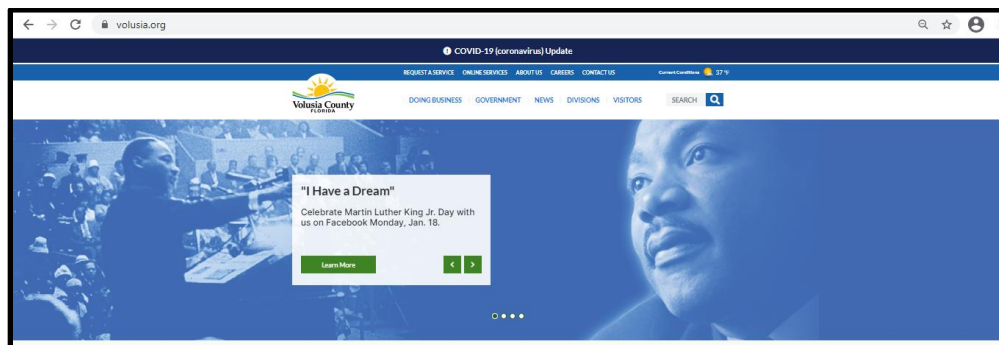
volusia.org

COVID-19 (coronavirus) Update

REQUEST A SERVICE ONLINE SERVICES ABOUT US CAREERS CONTACT US Current Conditions 37 °F

Volusia County FLORIDA

DOING BUSINESS GOVERNMENT NEWS DIVISIONS VISITORS SEARCH

"I Have a Dream"

Celebrate Martin Luther King Jr. Day with us on Facebook Monday, Jan. 18.

Learn More

<

>